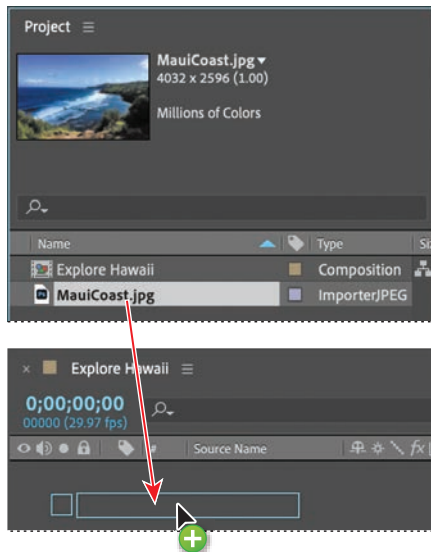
Project ≡

MauiCoast.jpg ▾
4032 x 2596 (1.00)

Millions of Colors

| Name | | Type | St |
|---|---|---|---|
| Explore Hawaii | | Composition | |
| MauiCoast.jpg | | ImporterJPEG | |

× Explore Hawaii ≡

0;00;00;00
00000 (29.97 fps)

Source Name